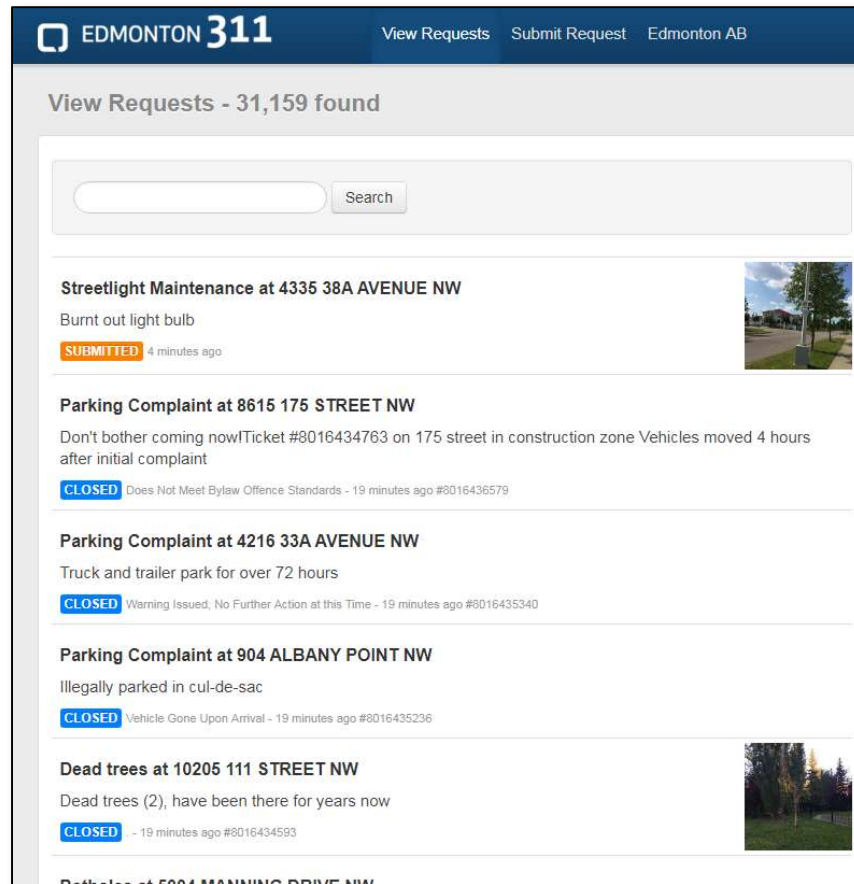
EDMONTON 311 View Requests Submit Request Edmonton AB

View Requests - 31,159 found

Search

Streetlight Maintenance at 4335 38A AVENUE NW

Burnt out light bulb

SUBMITTED 4 minutes ago

Parking Complaint at 8615 175 STREET NW

Don't bother coming now!Ticket #8016434763 on 175 street in construction zone Vehicles moved 4 hours after initial complaint

CLOSED Does Not Meet Bylaw Offence Standards - 19 minutes ago #8016436579

Parking Complaint at 4216 33A AVENUE NW

Truck and trailer park for over 72 hours

CLOSED Warning Issued, No Further Action at this Time - 19 minutes ago #8016435340

Parking Complaint at 904 ALBANY POINT NW

Illegally parked in cul-de-sac

CLOSED Vehicle Gone Upon Arrival - 19 minutes ago #8016435236

Dead trees at 10205 111 STREET NW

Dead trees (2), have been there for years now

CLOSED . - 19 minutes ago #8016434593

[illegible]